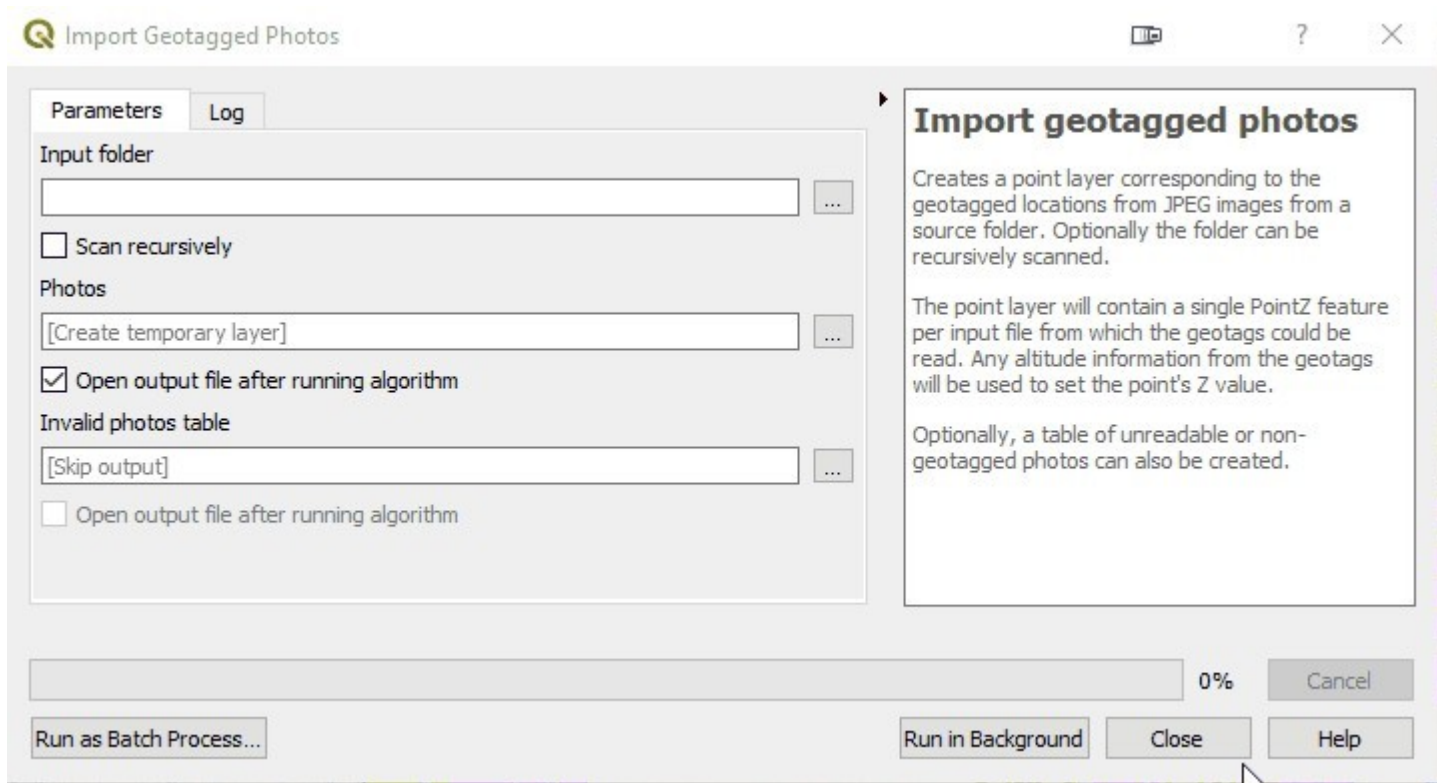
Import Geotagged Photos

?

Parameters

Log

Input folder

...

Scan recursively

Photos

[Create temporary layer]

...

Open output file after running algorithm

Invalid photos table

[Skip output]

...

Open output file after running algorithm

Import geotagged photos

Creates a point layer corresponding to the geotagged locations from JPEG images from a source folder. Optionally the folder can be recursively scanned.

The point layer will contain a single PointZ feature per input file from which the geotags could be read. Any altitude information from the geotags will be used to set the point's Z value.

Optionally, a table of unreadable or non-geotagged photos can also be created.

0%

Cancel

Run as Batch Process...

Run in Background

Close

Help